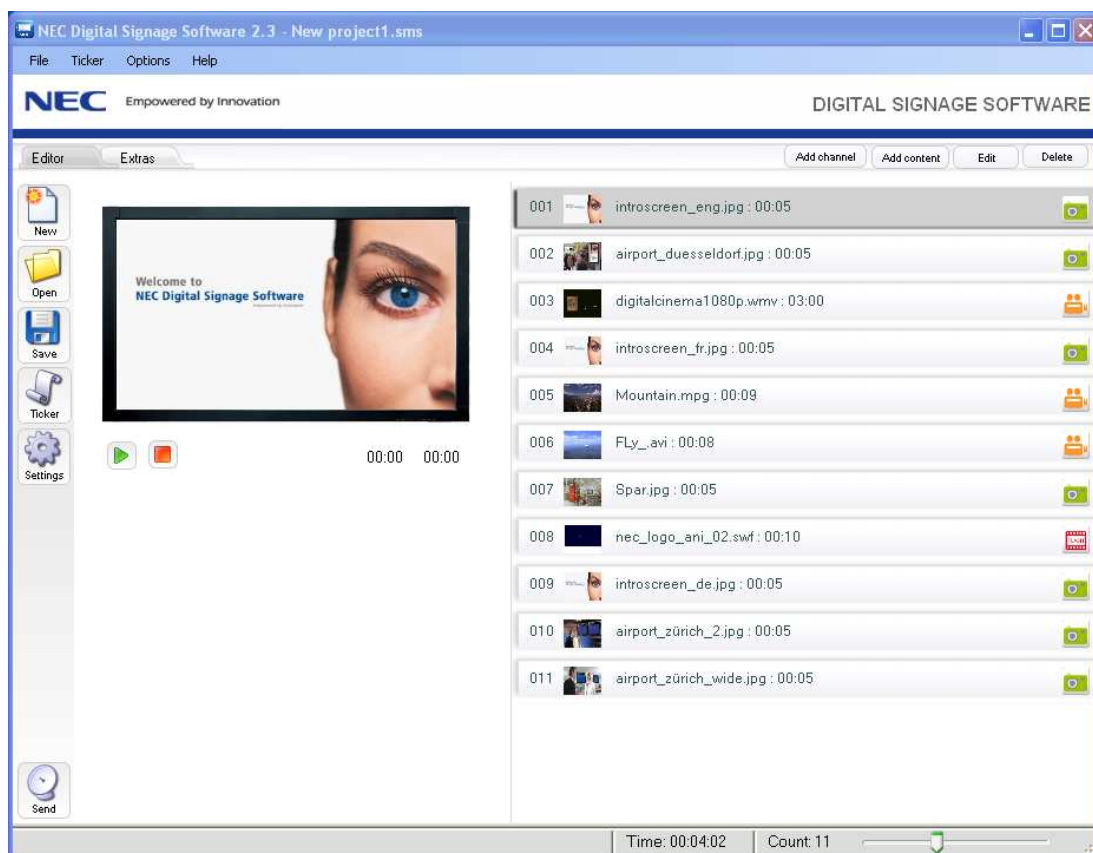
NEC Digital Signage Software 2.3 - New project1.sms

File Ticker Options Help

NEC Empowered by Innovation

DIGITAL SIGNAGE SOFTWARE

Editor Extras

Add channel Add content Edit Delete

New

Open

Save

Ticker

Settings

Welcome to
NEC Digital Signage Software

00:00 00:00

001 introscreen_eng.jpg : 00:05

002 airport_duesseldorf.jpg : 00:05

003 digitalcinema1080p.wmv : 03:00

004 introscreen_fr.jpg : 00:05

005 Mountain.mpg : 00:09

006 FLy_.avi : 00:08

007 Spar.jpg : 00:05

008 nec_logo_ani_02.swf : 00:10

009 introscreen_de.jpg : 00:05

010 airport_zürich_2.jpg : 00:05

011 airport_zürich_wide.jpg : 00:05

Send

Time: 00:04:02 Count: 11